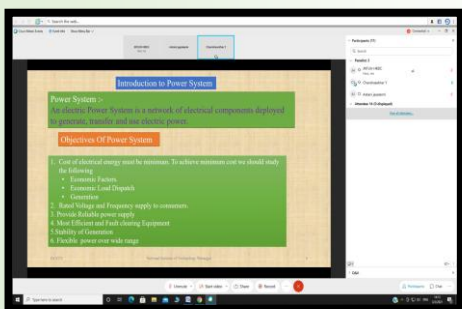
Introduction to Power System

Power System :-
An electric Power System is a network of electrical components deployed to generate, transfer and use electric power.

Objectives Of Power System

1. Cost of electrical energy must be minimum. To achieve minimum cost we should study the following
• Economic Factors
• Economic Load Dispatch
• Generation
2. Rated Voltage and Frequency supply to consumers.
3. Provide Reliable power supply
4. Most Efficient and Fault clearing Equipment
5.Stability of Generation
6. Flexible power over wide range

Participants

Search

Share

Record

Participants

Chat

Type here to search

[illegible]